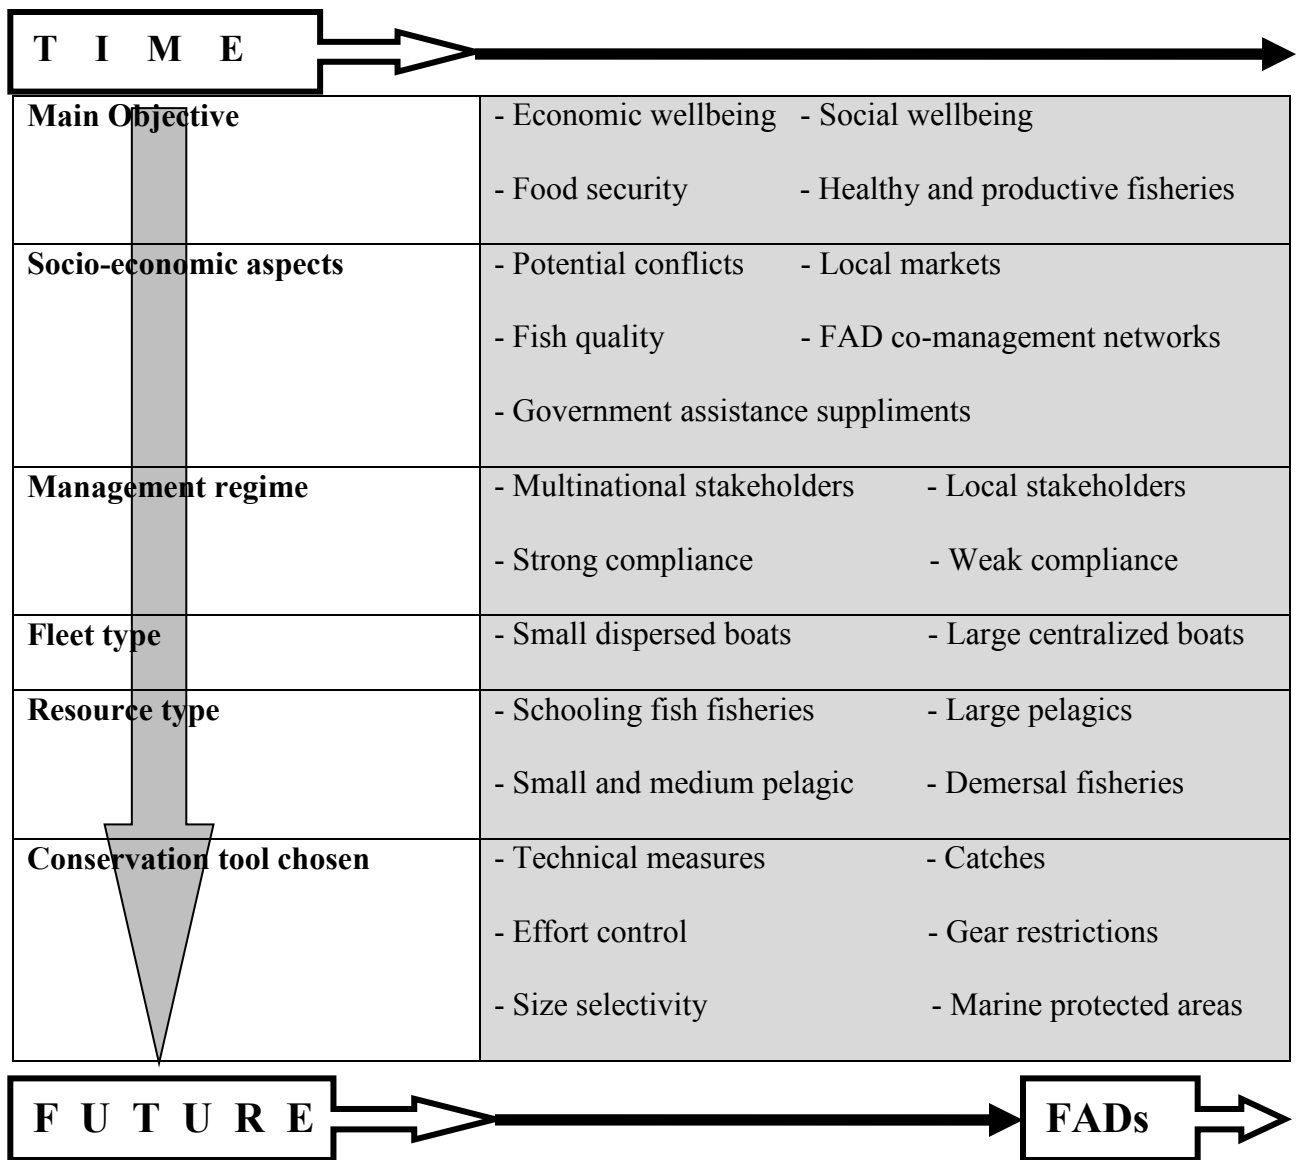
T I M E

| | |
|---|---|
| **Main Objective** | - Economic wellbeing - Social wellbeing<br>- Food security - Healthy and productive fisheries |
| **Socio-economic aspects** | - Potential conflicts - Local markets<br>- Fish quality - FAD co-management networks<br>- Government assistance suppliments |
| **Management regime** | - Multinational stakeholders - Local stakeholders<br>- Strong compliance - Weak compliance |
| **Fleet type** | - Small dispersed boats - Large centralized boats |
| **Resource type** | - Schooling fish fisheries - Large pelagics<br>- Small and medium pelagic - Demersal fisheries |
| **Conservation tool chosen** | - Technical measures - Catches<br>- Effort control - Gear restrictions<br>- Size selectivity - Marine protected areas |

F U T U R E

FADs